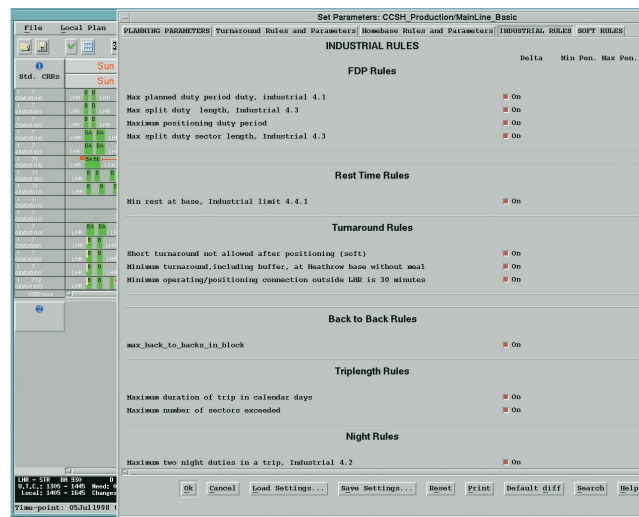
File Local Plan

Std. CRRs

Sun

Sun

LHR - STR BA 930
O.T.C.: 1305 - 1445 Need:
Local: 1405 - 1645 Changes

Time-point: 05Jul1998

Set Parameters: CCSH_Production/MainLine_Basic

PLANNING PARAMETERS | Turnaround Rules and Parameters | Homebase Rules and Parameters | INDUSTRIAL RULES | SOFT RULES

INDUSTRIAL RULES

Delta Min Pen. Max Pen.

FDP Rules

Max planned duty period duty, industrial 4.1 On
Max split duty length, Industrial 4.3 On
Maximum positioning duty period On
Max split duty sector length, Industrial 4.3 On

Rest Time Rules

Min rest at base, Industrial limit 4.4.1 On

Turnaround Rules

Short turnaround not allowed after positioning (soft) On
Minimum turnaround,including buffer, at Heathrow base without meal On
Minimum operating/positioning connection outside LHR is 30 minutes On

Back to Back Rules

max_back_to_backs_in_block On

Triplength Rules

Maximum duration of trip in calendar days On
Maximum number of sectors exceeded On

Night Rules

Maximum two night duties in a trip, Industrial 4.2 On

Ok | Cancel | Load Settings... | Save Settings... | Reset | Print | Default diff | Search | Help